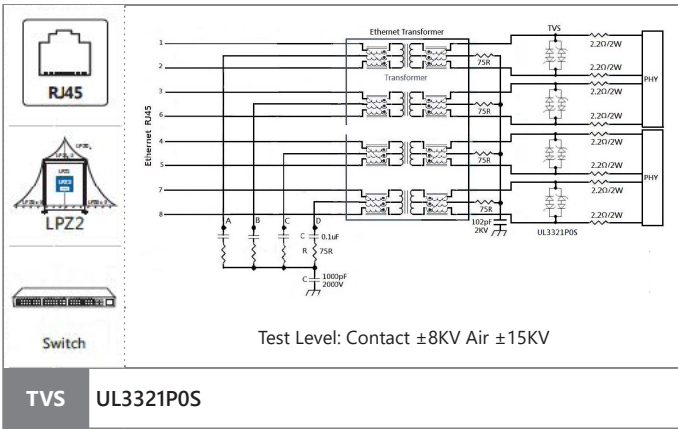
RJ45

LPZ2

Switch

Ethernet Transformer

TVS

Transformer

Ethernet RJ45

1
2
3
6
4
5
7
8

75R
75R
75R
75R

2.2Ω/2W
2.2Ω/2W
2.2Ω/2W
2.2Ω/2W
2.2Ω/2W
2.2Ω/2W
2.2Ω/2W
2.2Ω/2W

PHY
PHY

102pF
2KV

UL3321P0S

A B C D

C 0.1uF
R 75R
C 1000pF
2000V

Test Level: Contact ±8KV Air ±15KV

TVS UL3321P0S